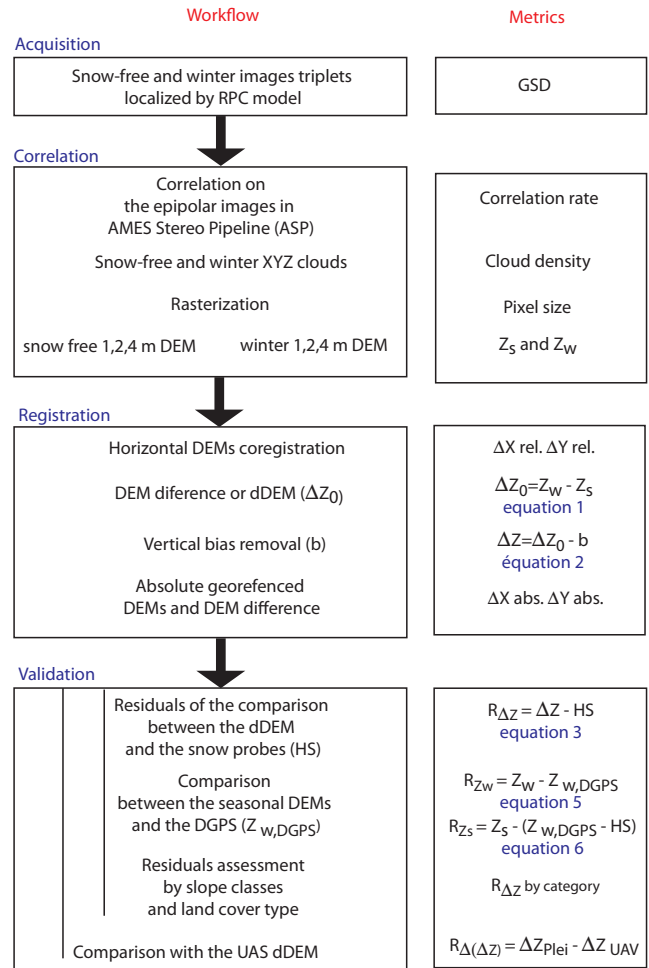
Workflow

Metrics

Acquisition

Snow-free and winter images triplets localized by RPC model

GSD

Correlation

Correlation on the epipolar images in AMES Stereo Pipeline (ASP)

Snow-free and winter XYZ clouds

Rasterization

snow free 1,2,4 m DEM

winter 1,2,4 m DEM

Correlation rate

Cloud density

Pixel size

$Z_S$ and $Z_W$

Registration

Horizontal DEMs coregistration

DEM diference or dDEM ($\Delta Z_0$)

Vertical bias removal (b)

Absolute georefenced DEMs and DEM difference

$\Delta X$ rel. $\Delta Y$ rel.

$\Delta Z_0 = Z_W - Z_S$
equation 1

$\Delta Z = \Delta Z_0 - b$
équation 2

$\Delta X$ abs. $\Delta Y$ abs.

Validation

Residuals of the comparison between the dDEM and the snow probes (HS)

Comparison between the seasonal DEMs and the DGPS ($Z_{W,DGPS}$)

Residuals assessment by slope classes and land cover type

Comparison with the UAS dDEM

$R_{\Delta Z} = \Delta Z - HS$
equation 3

$R_{ZW} = Z_W - Z_{W,DGPS}$
equation 5

$R_{ZS} = Z_S - (Z_{W,DGPS} - HS)$
equation 6

$R_{\Delta Z}$ by category

$R_{\Delta(\Delta Z)} = \Delta Z_{Plei} - \Delta Z_{UAV}$